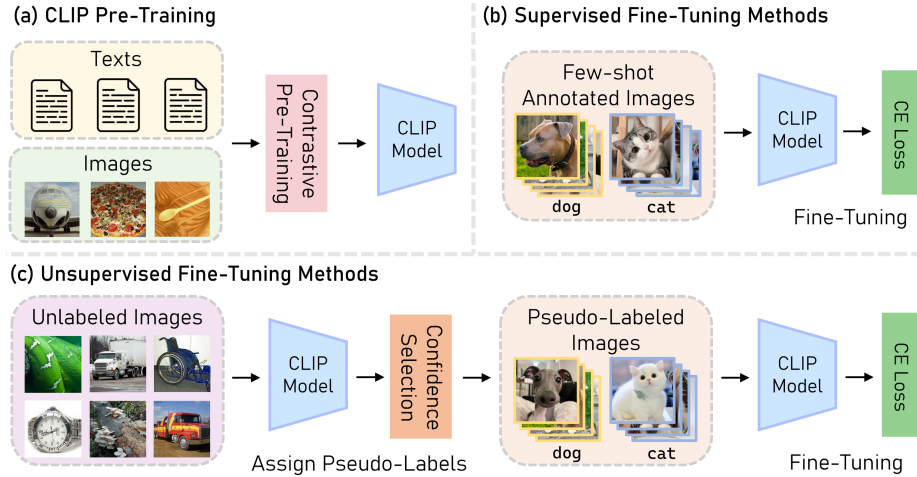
(a) CLIP Pre-Training

Texts

Images

Contrastive Pre-Training

CLIP Model

(b) Supervised Fine-Tuning Methods

Few-shot Annotated Images

dog

cat

CLIP Model

CE Loss

Fine-Tuning

(c) Unsupervised Fine-Tuning Methods

Unlabeled Images

CLIP Model

Confidence Selection

Assign Pseudo-Labels

Pseudo-Labeled Images

dog

cat

CLIP Model

CE Loss

Fine-Tuning